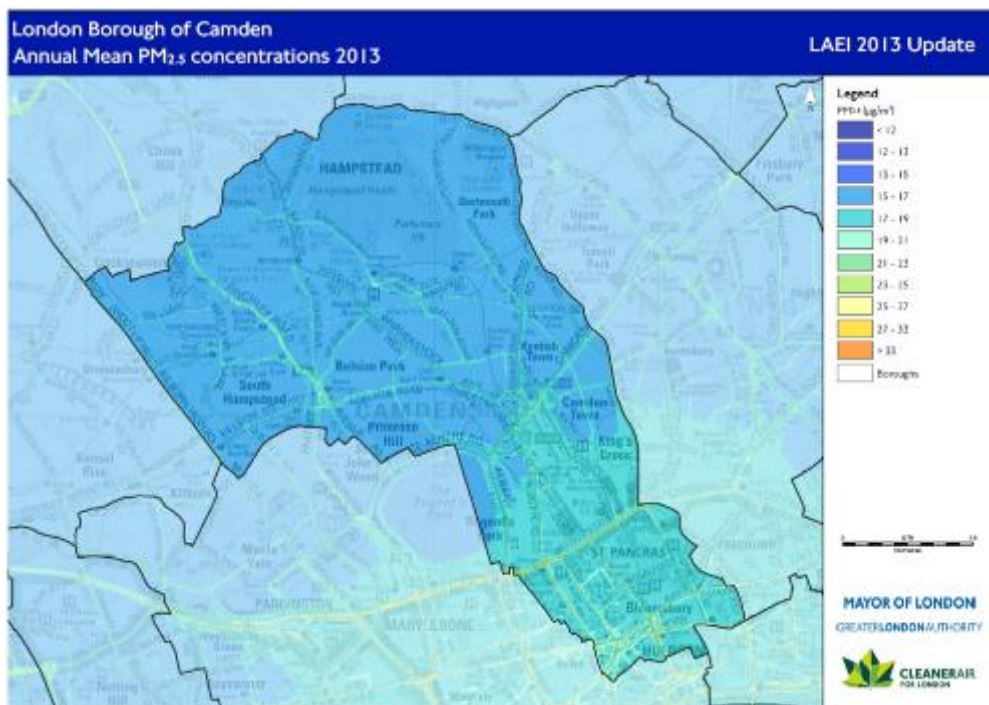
London Borough of Camden
Annual Mean PM$_{2.5}$ concentrations 2013

LAEI 2013 Update

Legend
PM2.5 (µg/m³)
< 12
12 - 13
13 - 15
15 - 17
17 - 19
19 - 21
21 - 23
23 - 25
25 - 27
27 - 33
> 33
Boroughs

HAMPSTEAD
Hampstead Heath
Dartmouth Park
Belsize Park
South Hampstead
Kentish Town
CAMDEN
Primrose Hill
Camden Town
King's Cross
Regent's Park
ST PANCRAS
Bloomsbury
MARYLEBONE
PADDINGTON
Maida Vale
Kilburn
St John's Wood
Highgate
Finsbury Park
Upper Holloway
Tufnell Park

MAYOR OF LONDON
GREATERLONDONAUTHORITY
CLEANERAIR FOR LONDON